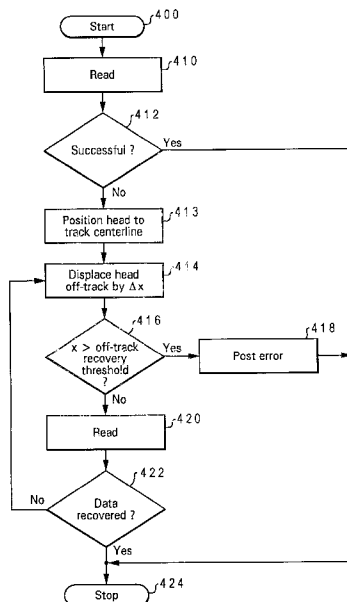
Start 400

Read 410

412

Successful ?

Yes

No

Position head to track centerline 413

Displace head off-track by $\Delta x$ 414

416

$x >$ off-track recovery threshold ?

Yes

Post error 418

No

Read 420

422

No

Data recovered ?

Yes

Stop 424